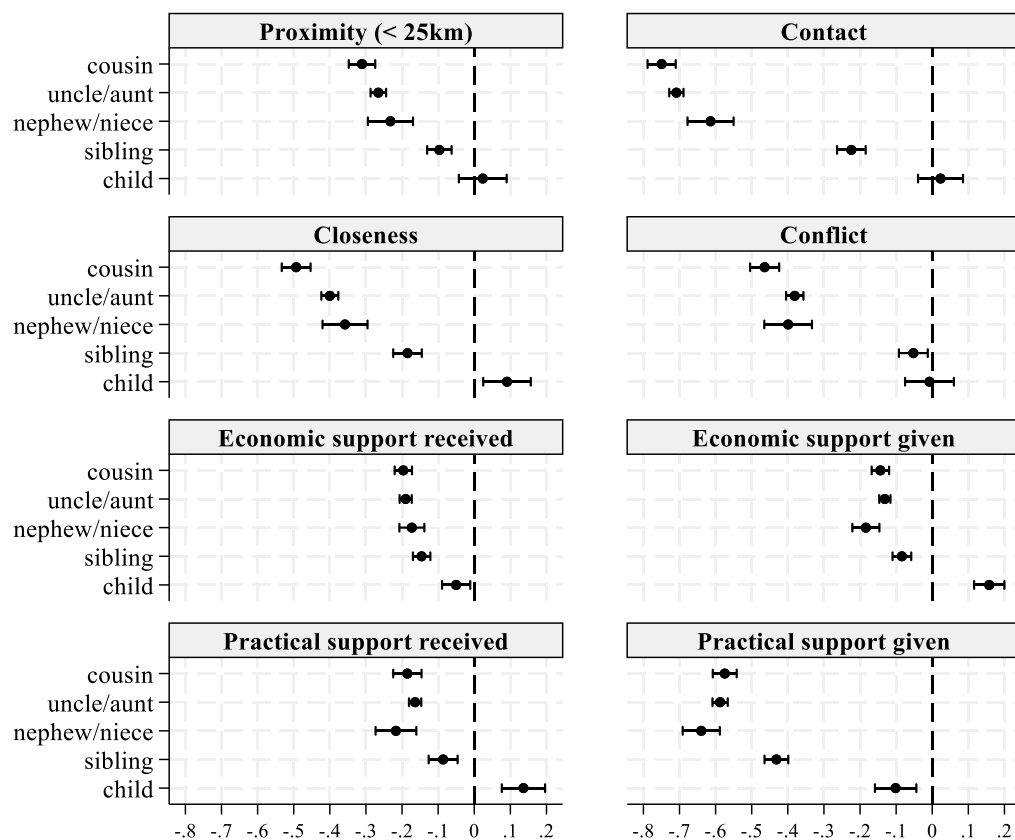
Proximity (< 25km)

cousin
uncle/aunt
nephew/niece
sibling
child

Contact

Closeness

cousin
uncle/aunt
nephew/niece
sibling
child

Conflict

Economic support received

cousin
uncle/aunt
nephew/niece
sibling
child

Economic support given

Practical support received

cousin
uncle/aunt
nephew/niece
sibling
child

-.8 -.7 -.6 -.5 -.4 -.3 -.2 -.1 0 .1 .2

Practical support given

-.8 -.7 -.6 -.5 -.4 -.3 -.2 -.1 0 .1 .2